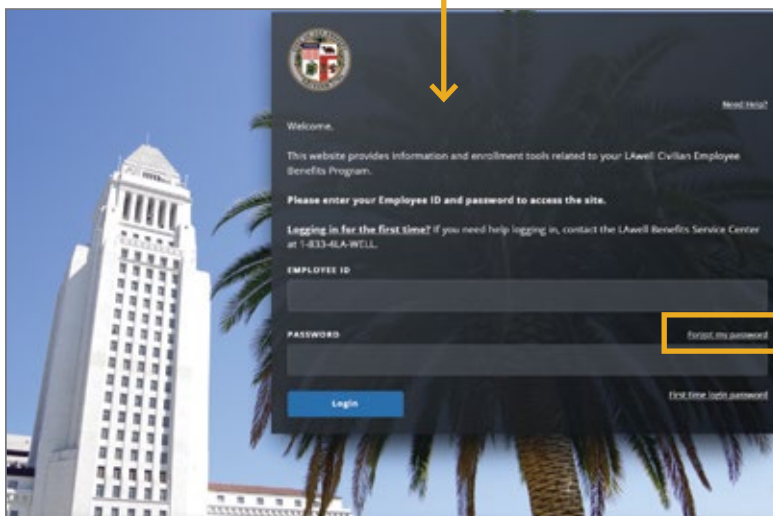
Need Help?

Welcome,

This website provides information and enrollment tools related to your LAwell Civilian Employee Benefits Program.

Please enter your Employee ID and password to access the site.

Logging in for the first time? If you need help logging in, contact the LAwell Benefits Service Center at 1-833-4LA-WELL.

EMPLOYEE ID

PASSWORD

Forgot my password

Login

First time login password